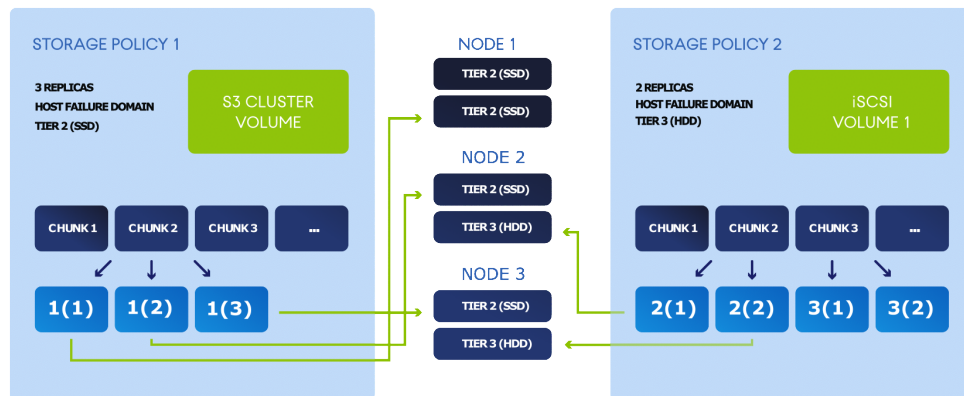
STORAGE POLICY 1

3 REPLICAS
HOST FAILURE DOMAIN
TIER 2 (SSD)

S3 CLUSTER VOLUME

CHUNK 1
CHUNK 2
CHUNK 3
...

1(1)
1(2)
1(3)

NODE 1
TIER 2 (SSD)
TIER 2 (SSD)

NODE 2
TIER 2 (SSD)
TIER 3 (HDD)

NODE 3
TIER 2 (SSD)
TIER 3 (HDD)

STORAGE POLICY 2

2 REPLICAS
HOST FAILURE DOMAIN
TIER 3 (HDD)

iSCSI VOLUME 1

CHUNK 1
CHUNK 2
CHUNK 3
...

2(1)
2(2)
3(1)
3(2)